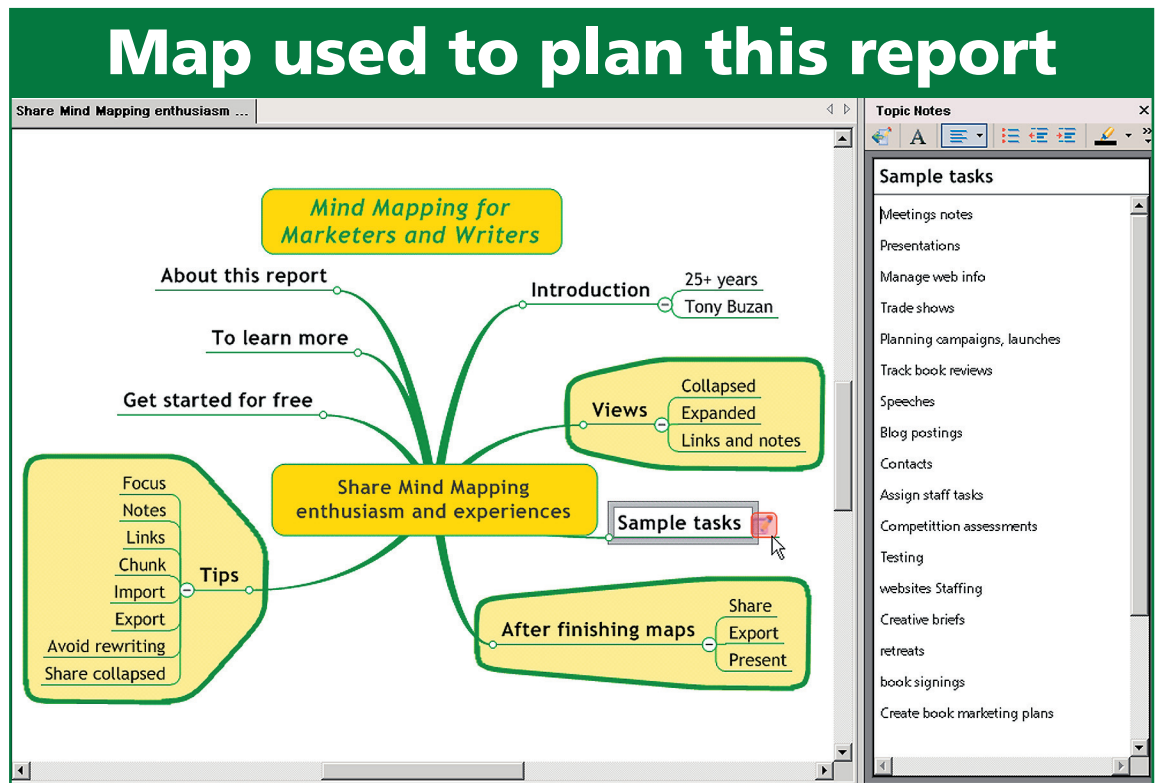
Map used to plan this report

Share Mind Mapping enthusiasm ...

Mind Mapping for Marketers and Writers

About this report

To learn more

Get started for free

Introduction

25+ years

Tony Buzan

Views

Collapsed

Expanded

Links and notes

Share Mind Mapping enthusiasm and experiences

Sample tasks

Tips

Focus

Notes

Links

Chunk

Import

Export

Avoid rewriting

Share collapsed

After finishing maps

Share

Export

Present

Topic Notes

Sample tasks

Meetings notes

Presentations

Manage web info

Trade shows

Planning campaigns, launches

Track book reviews

Speeches

Blog postings

Contacts

Assign staff tasks

Competittion assessments

Testing

websites Staffing

Creative briefs

retreats

book signings

Create book marketing plans